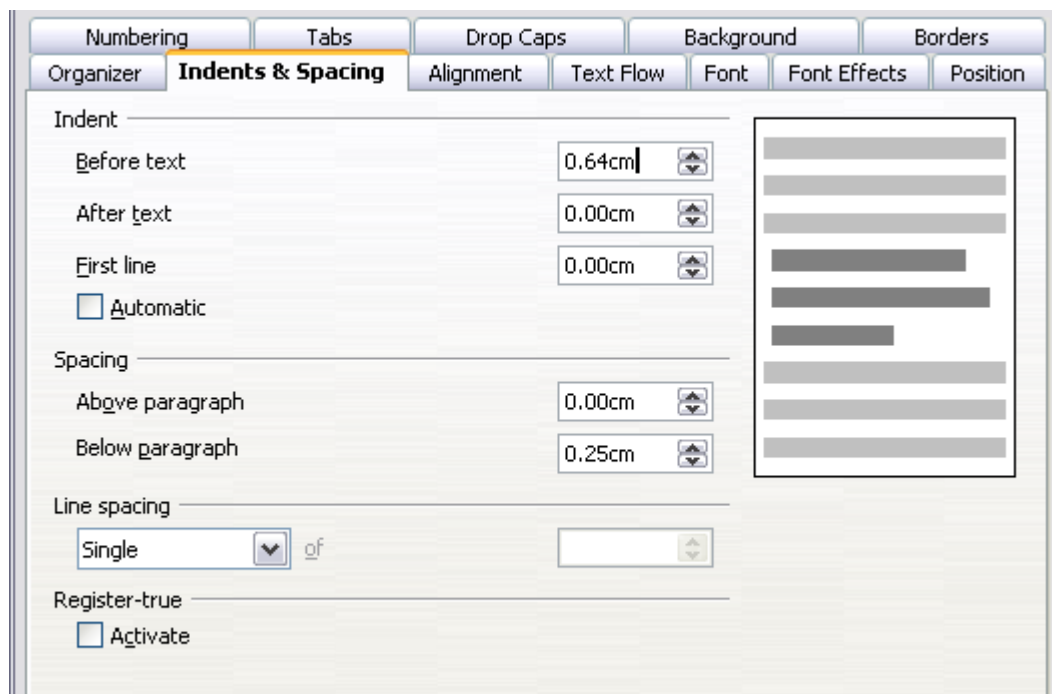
Numbering | Tabs | Drop Caps | Background | Borders
Organizer | Indents & Spacing | Alignment | Text Flow | Font | Font Effects | Position

Indent

Before text 0.64cm

After text 0.00cm

First line 0.00cm

Automatic

Spacing

Above paragraph 0.00cm

Below paragraph 0.25cm

Line spacing

Single of

Register-true

Activate